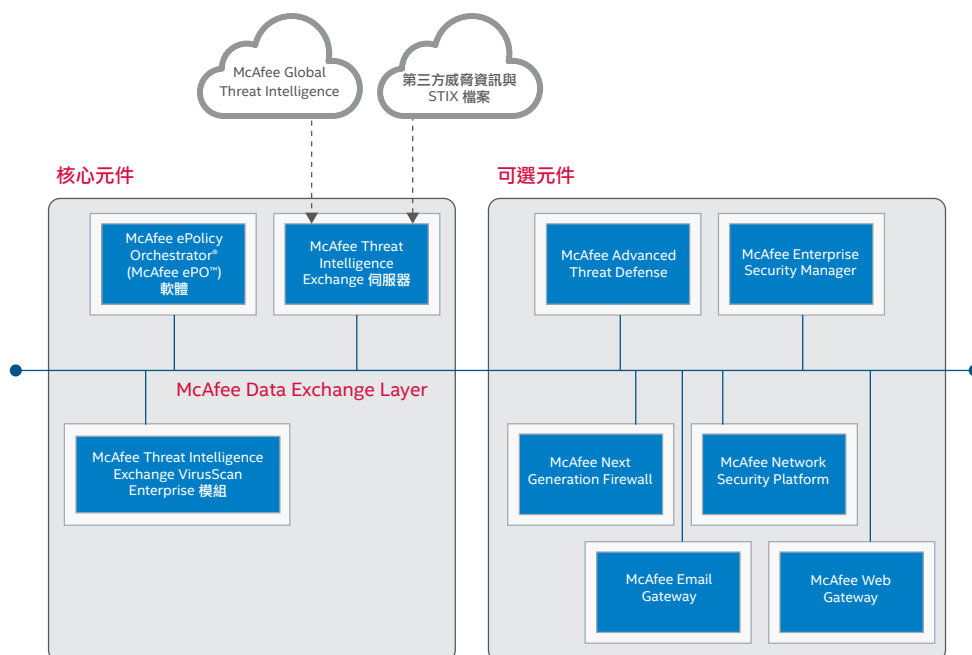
McAfee Global Threat Intelligence

第三方威脅資訊與 STIX 檔案

核心元件

可選元件

McAfee ePolicy Orchestrator® (McAfee ePO™) 軟體

McAfee Threat Intelligence Exchange 伺服器

McAfee Advanced Threat Defense

McAfee Enterprise Security Manager

McAfee Data Exchange Layer

McAfee Threat Intelligence Exchange VirusScan Enterprise 模組

McAfee Next Generation Firewall

McAfee Network Security Platform

McAfee Email Gateway

McAfee Web Gateway